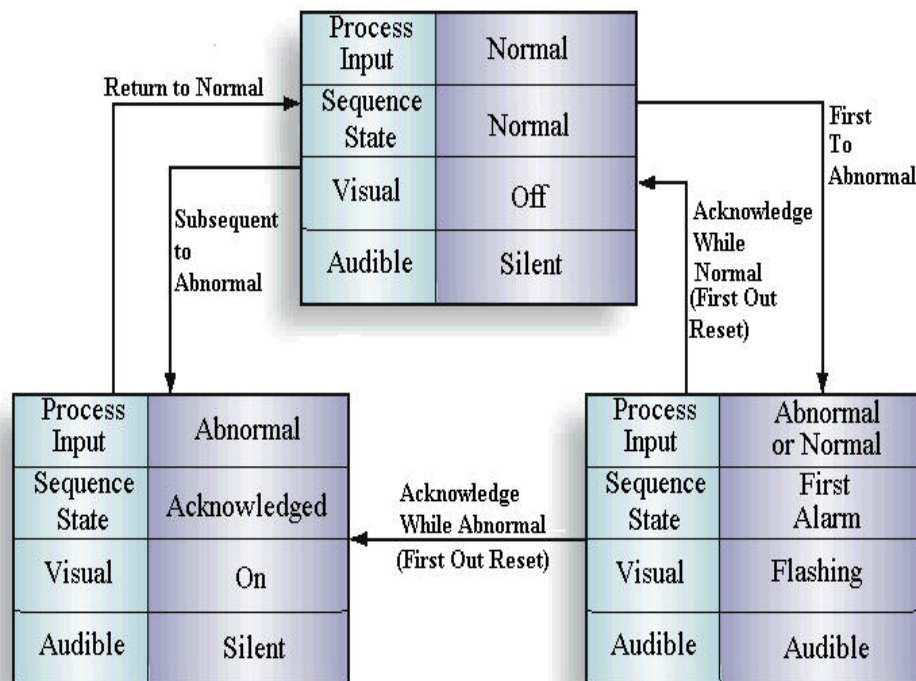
| Process Input | Normal |
|---|---|
| Sequence State | Normal |
| Visual | Off |
| Audible | Silent |

Return to Normal

First To Abnormal

Subsequent to Abnormal

Acknowledge While Normal (First Out Reset)

| Process Input | Abnormal |
|---|---|
| Sequence State | Acknowledged |
| Visual | On |
| Audible | Silent |

Acknowledge While Abnormal (First Out Reset)

| Process Input | Abnormal or Normal |
|---|---|
| Sequence State | First Alarm |
| Visual | Flashing |
| Audible | Audible |